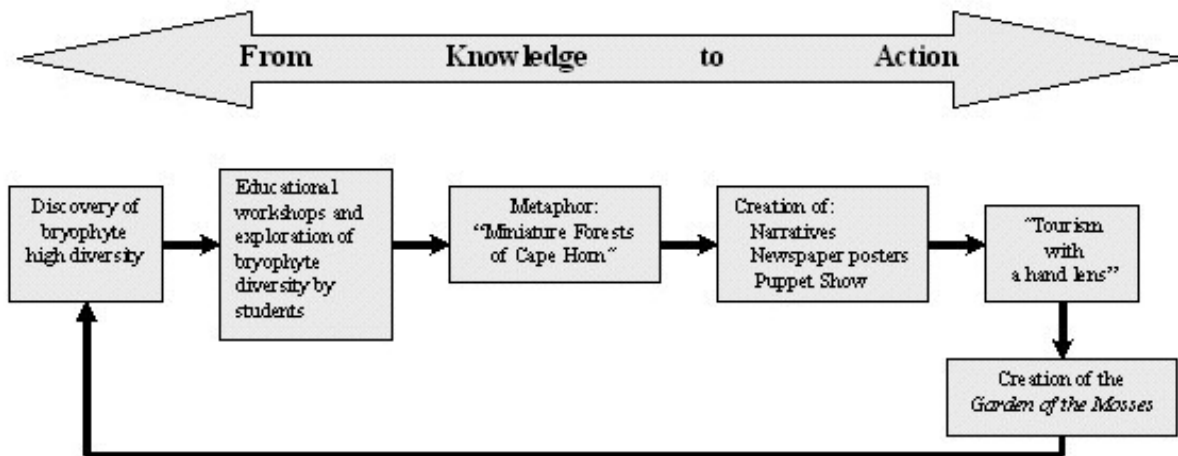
From Knowledge to Action

Discovery of bryophyte high diversity

Educational workshops and exploration of bryophyte diversity by students

Metaphor: "Miniature Forests of Cape Horn"

Creation of: Narratives Newspaper posters Puppet Show

"Tourism with a hand lens"

Creation of the *Garden of the Mosses*